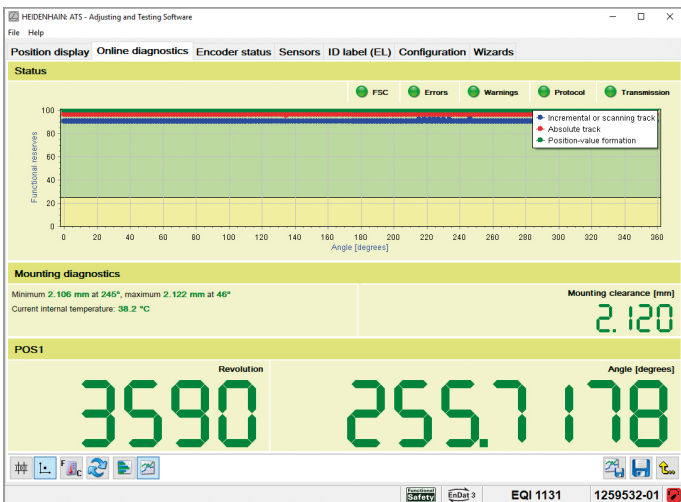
HEIDENHAIN: ATS - Adjusting and Testing Software

File Help

Position display | Online diagnostics | Encoder status | Sensors | ID label (EL) | Configuration | Wizards

Status

FSC Errors Warnings Protocol Transmission

Functional reserves

100
80
60
40
20
0

Incremental or scanning track
Absolute track
Position-value formation

0 20 40 60 80 100 120 140 160 180 200 220 240 260 280 300 320 340 360
Angle [degrees]

Mounting diagnostics

Minimum 2.106 mm at 245°, maximum 2.122 mm at 46°
Current internal temperature: 38.2 °C

Mounting clearance [mm]
2.120

POS1

Revolution
3590

Angle [degrees]
255.7178

Functional Safety | EnDat 3 | EQI 1131 | 1259532-01